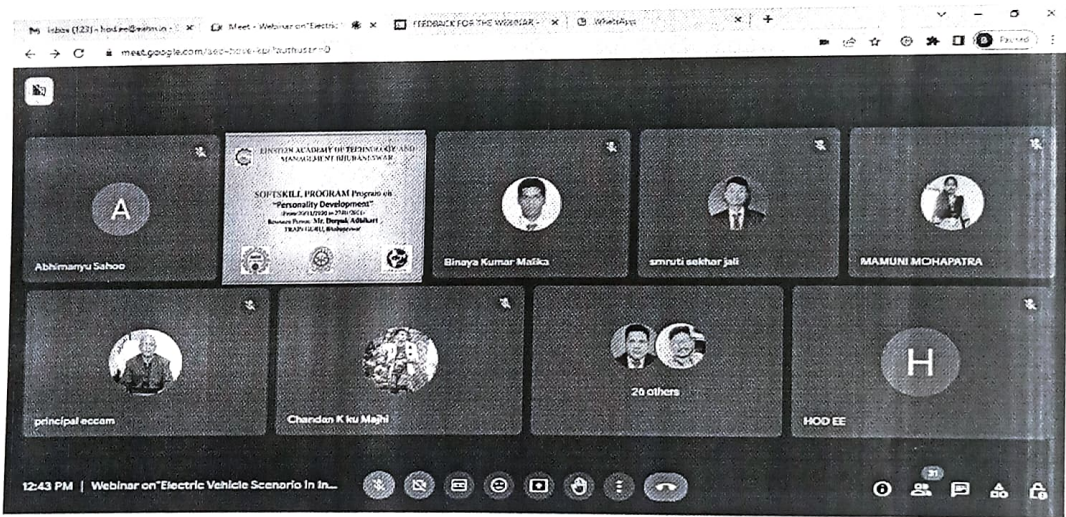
Inbox (123) - hod.ee@eatm.in | Meet - Webinar on"Electric | FEEDBACK FOR THE WEBINAR - | WhatsApp

meet.google.com/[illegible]?authuser=0

Paused

EINSTEIN ACADEMY OF TECHNOLOGY AND MANAGEMENT BHUBANESWAR

SOFTSKILL PROGRAM Program on "Personality Development"

(From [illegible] to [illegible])

Resource Person: Mr. Deepak Adhikari

TRAIN GURU, Bhubaneswar

A

Abhimanyu Sahoo

Binaya Kumar Malika

smruti sekhar jali

MAMUNI MOHAPATRA

principal eccam

Chandan K ku Majhi

26 others

H

HOD EE

12:43 PM | Webinar on"Electric Vehicle Scenario in In...

31